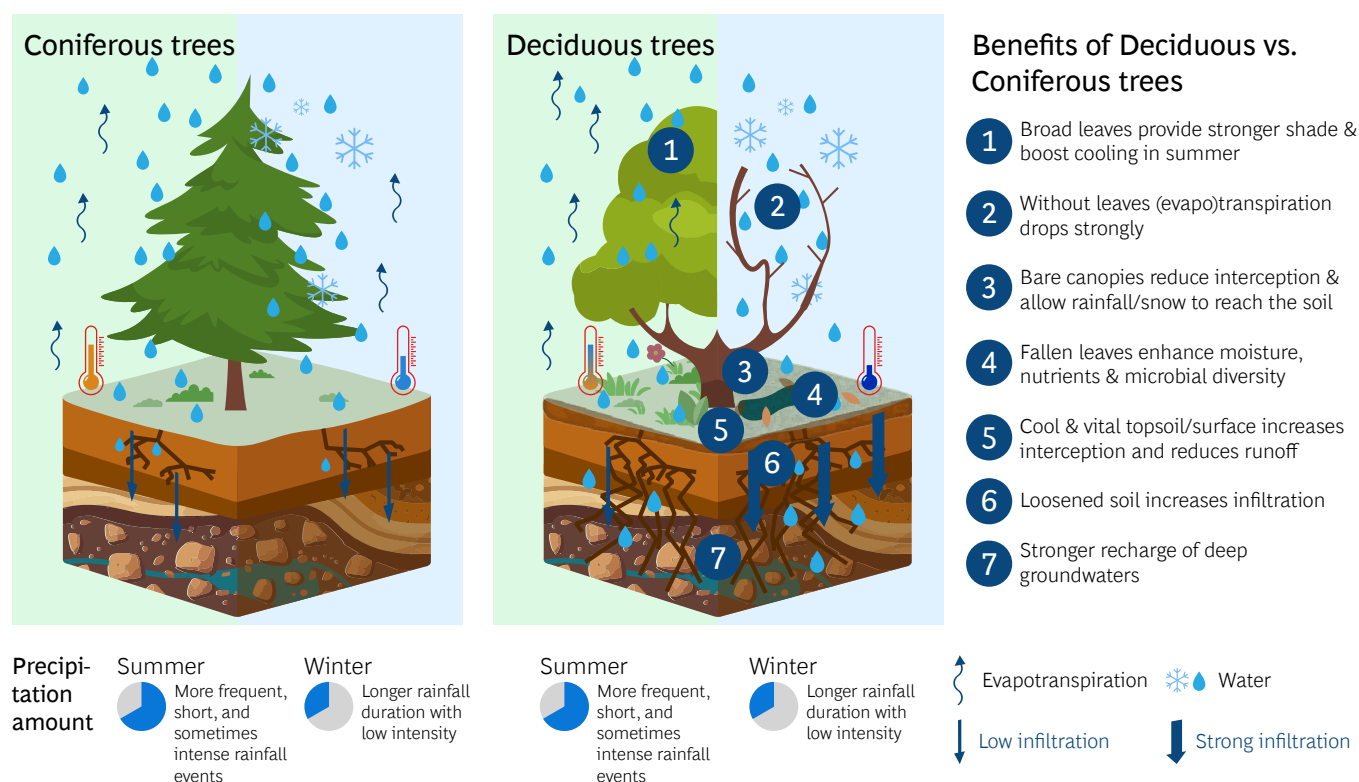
Coniferous trees

Deciduous trees

1

2

3

4

5

6

7

Benefits of Deciduous vs. Coniferous trees

1 Broad leaves provide stronger shade & boost cooling in summer

2 Without leaves (evapo)transpiration drops strongly

3 Bare canopies reduce interception & allow rainfall/snow to reach the soil

4 Fallen leaves enhance moisture, nutrients & microbial diversity

5 Cool & vital topsoil/surface increases interception and reduces runoff

6 Loosened soil increases infiltration

7 Stronger recharge of deep groundwaters

Precipitation amount

Summer
More frequent, short, and sometimes intense rainfall events

Winter
Longer rainfall duration with low intensity

Summer
More frequent, short, and sometimes intense rainfall events

Winter
Longer rainfall duration with low intensity

Evapotranspiration

Water

Low infiltration

Strong infiltration